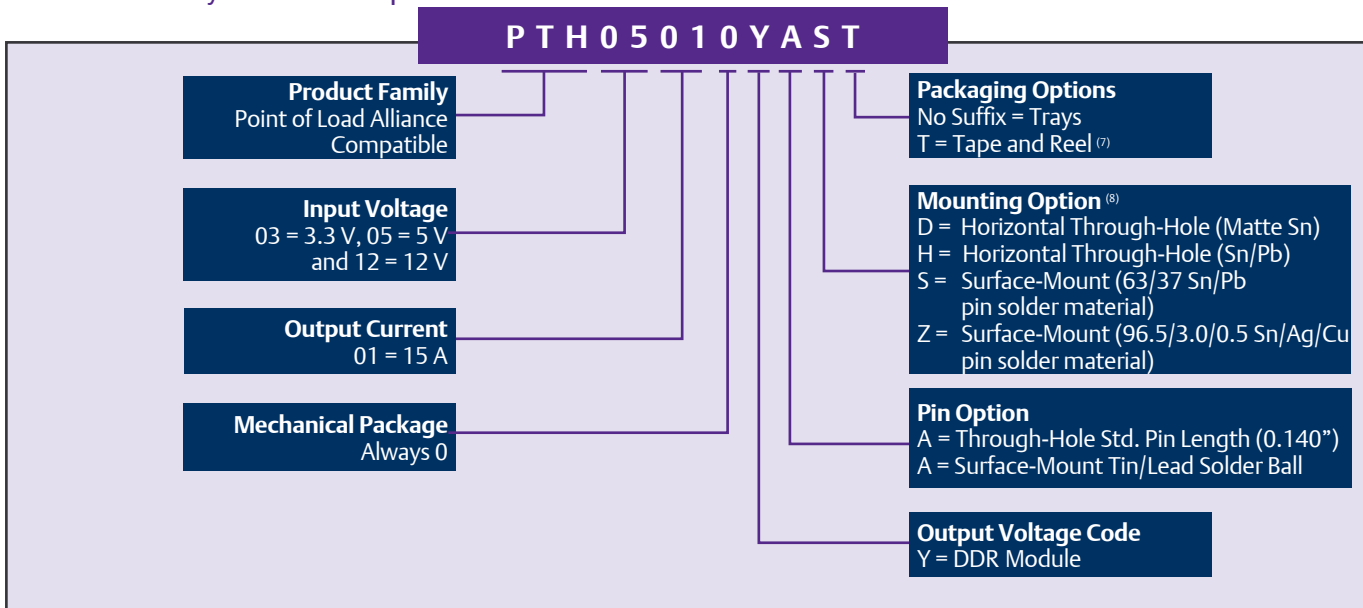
P T H 0 5 0 1 0 Y A S T

Product Family
Point of Load Alliance Compatible

Input Voltage
03 = 3.3 V, 05 = 5 V and 12 = 12 V

Output Current
01 = 15 A

Mechanical Package
Always 0

Packaging Options
No Suffix = Trays
T = Tape and Reel (7)

Mounting Option (8)
D = Horizontal Through-Hole (Matte Sn)
H = Horizontal Through-Hole (Sn/Pb)
S = Surface-Mount (63/37 Sn/Pb pin solder material)
Z = Surface-Mount (96.5/3.0/0.5 Sn/Ag/Cu pin solder material)

Pin Option
A = Through-Hole Std. Pin Length (0.140")
A = Surface-Mount Tin/Lead Solder Ball

Output Voltage Code
Y = DDR Module